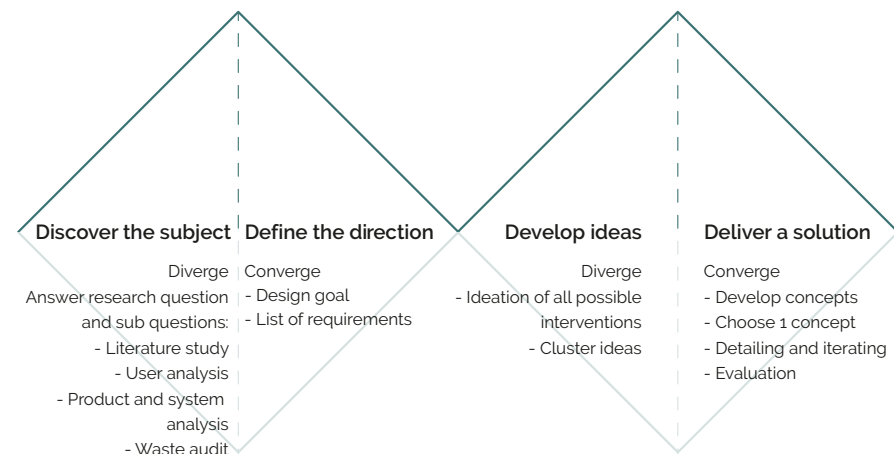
Discover the subject

Diverge
Answer research question and sub questions:
- Literature study
- User analysis
- Product and system analysis
- Waste audit

Define the direction

Converge
- Design goal
- List of requirements

Develop ideas

Diverge
- Ideation of all possible interventions
- Cluster ideas

Deliver a solution

Converge
- Develop concepts
- Choose 1 concept
- Detailing and iterating
- Evaluation